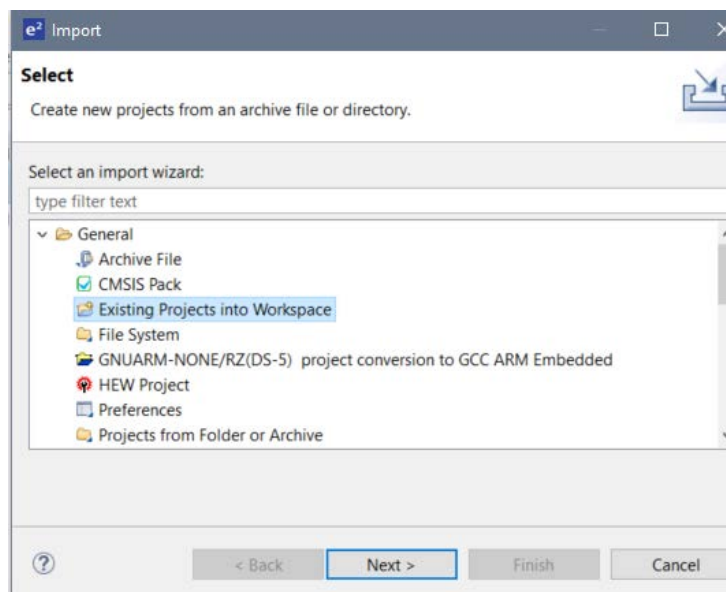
$e^2$ Import

Select

Create new projects from an archive file or directory.

Select an import wizard:

type filter text

General
Archive File
CMSIS Pack
Existing Projects into Workspace
File System
GNUARM-NONE/RZ(DS-5) project conversion to GCC ARM Embedded
HEW Project
Preferences
Projects from Folder or Archive

?

< Back

Next >

Finish

Cancel